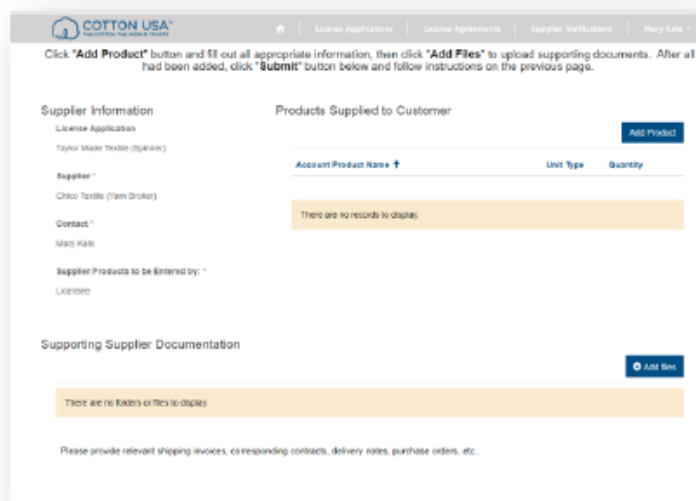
COTTON USA
THE COTTON THE WORLD TRUSTS

License Applications | License Agreements | Supplier Verifications | Mary Kate

Click "Add Product" button and fill out all appropriate information, then click "Add Files" to upload supporting documents. After all had been added, click "Submit" button below and follow instructions on the previous page.

Supplier Information

License Application
Taylor Made Textile (Spinner)

Supplier *
Chico Textile (Yarn Broker)

Contact *
Mary Kate

Supplier Products to be Entered by: *
Licensee

Products Supplied to Customer

Add Product

| Account Product Name | Unit Type | Quantity |
|---|---|---|
| There are no records to display. | | |

Supporting Supplier Documentation

Add files

There are no folders or files to display.

Please provide relevant shipping invoices, corresponding contracts, delivery notes, purchase orders, etc.